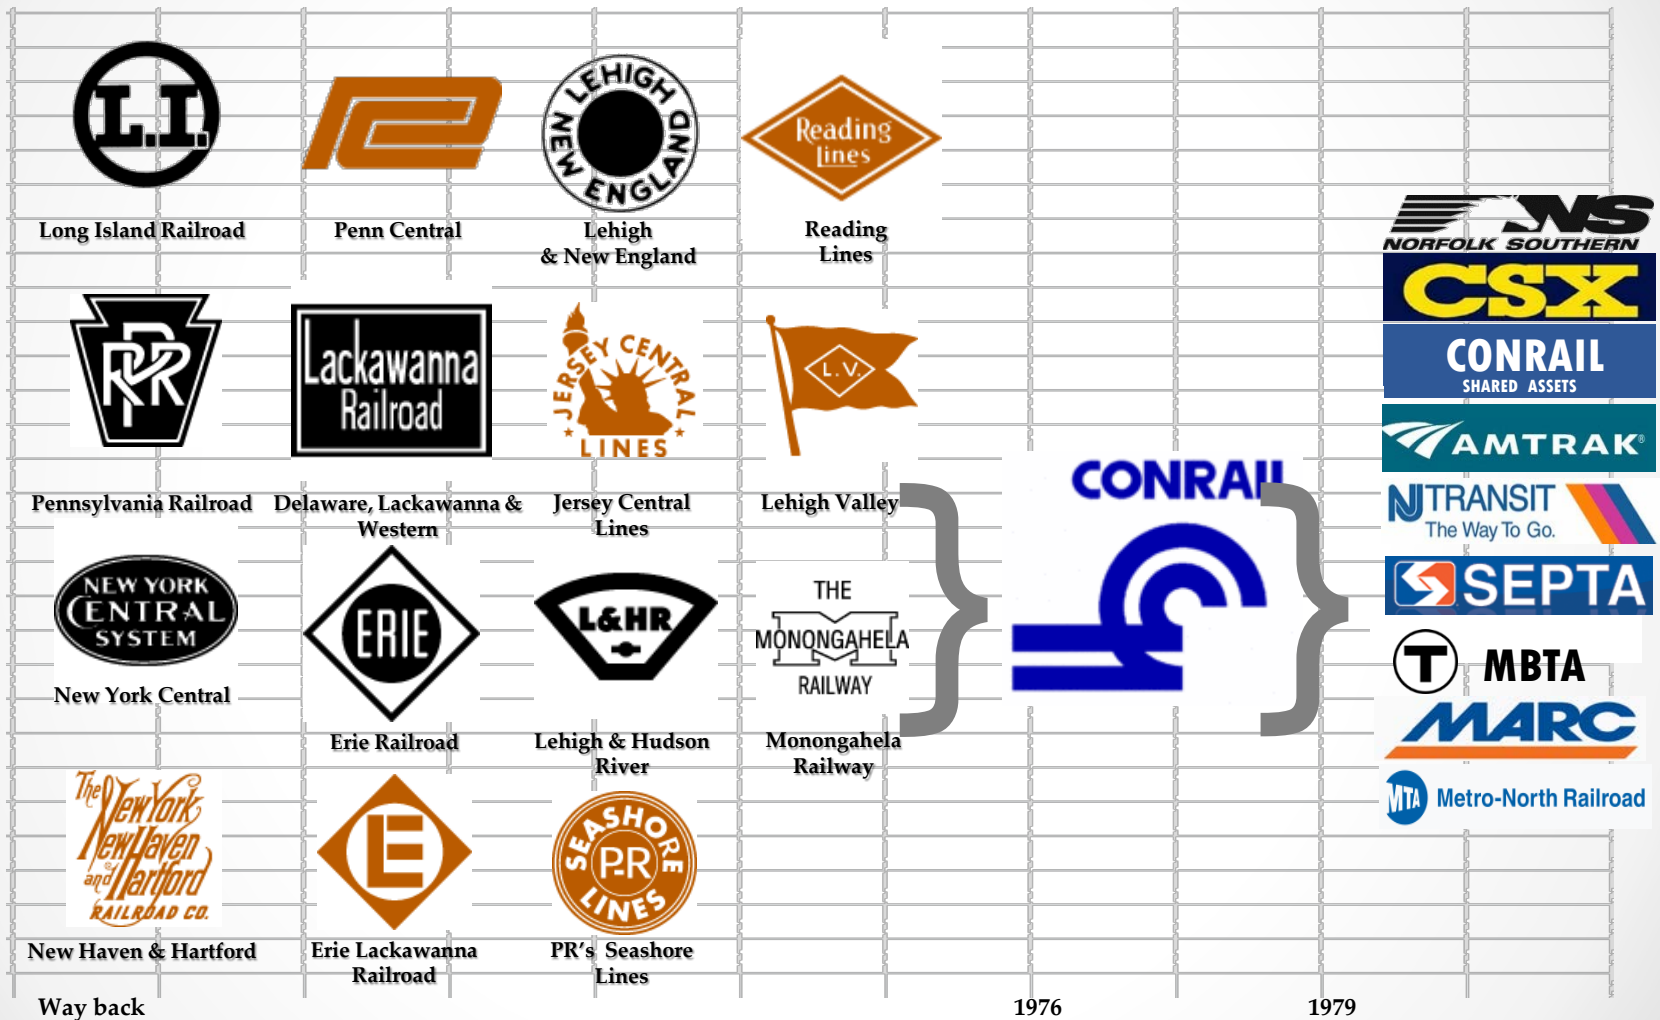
L.I.
Long Island Railroad

Penn Central

LEHIGH AND NEW ENGLAND
Lehigh & New England

Reading Lines
Reading Lines

PRR
Pennsylvania Railroad

Lackawanna Railroad
Delaware, Lackawanna & Western

JERSEY CENTRAL LINES
Jersey Central Lines

L.V.
Lehigh Valley

NEW YORK CENTRAL SYSTEM
New York Central

ERIE
Erie Railroad

L&HR
Lehigh & Hudson River

THE MONONGAHELA RAILWAY
Monongahela Railway

The New York New Haven and Hartford RAILROAD CO.
New Haven & Hartford

E
Erie Lackawanna Railroad

SEASHORE P.R LINES
PR's Seashore Lines

CONRAIL

NS NORFOLK SOUTHERN
CSX
CONRAIL SHARED ASSETS
AMTRAK®
NJTRANSIT The Way To Go.
SEPTA
T MBTA
MARC
MTA Metro-North Railroad

Way back
1976
1979